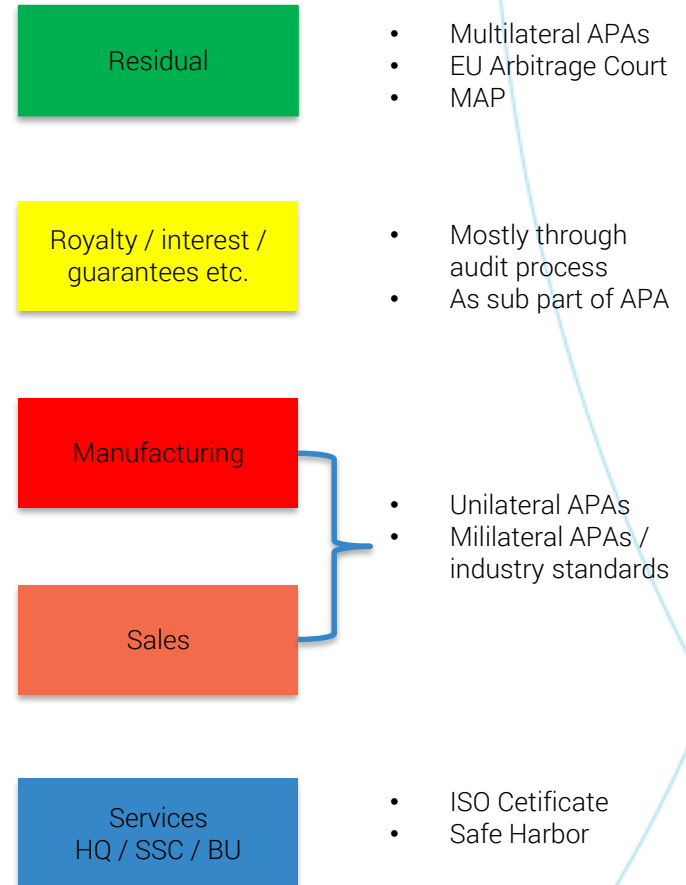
Residual

- Multilateral APAs
- EU Arbitrage Court
- MAP

Royalty / interest / guarantees etc.

- Mostly through audit process
- As sub part of APA

Manufacturing

Sales

- Unilateral APAs
- Mililateral APAs / industry standards

Services
HQ / SSC / BU

- ISO Cetificate
- Safe Harbor